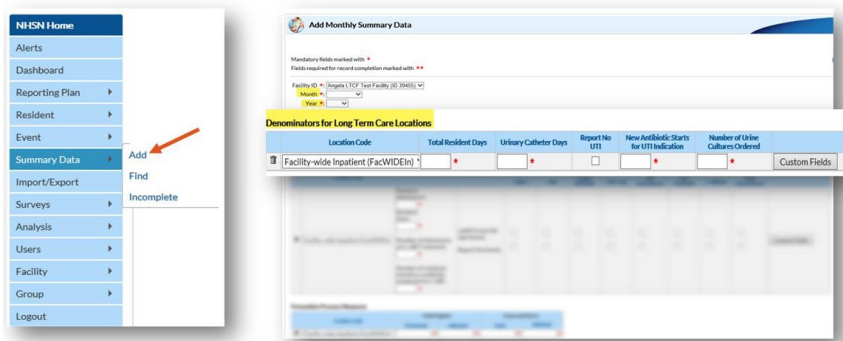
NHSN Home
Alerts
Dashboard
Reporting Plan
Resident
Event
Summary Data
Import/Export
Surveys
Analysis
Users
Facility
Group
Logout

Add
Find
Incomplete

Add Monthly Summary Data

Mandatory fields marked with *
Fields required for record completion marked with **

Facility ID *: Angela LTCF Test Facility (ID 39455)
Month *:
Year *:

Denominators for Long Term Care Locations

| | Location Code | Total Resident Days | Urinary Catheter Days | Report No UTI | New Antibiotic Starts for UTI Indication | Number of Urine Cultures Ordered | |
|---|---|---|---|---|---|---|---|
| | Facility-wide Inpatient (FacWIDEIn) | * | * | | * | * | Custom Fields |

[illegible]